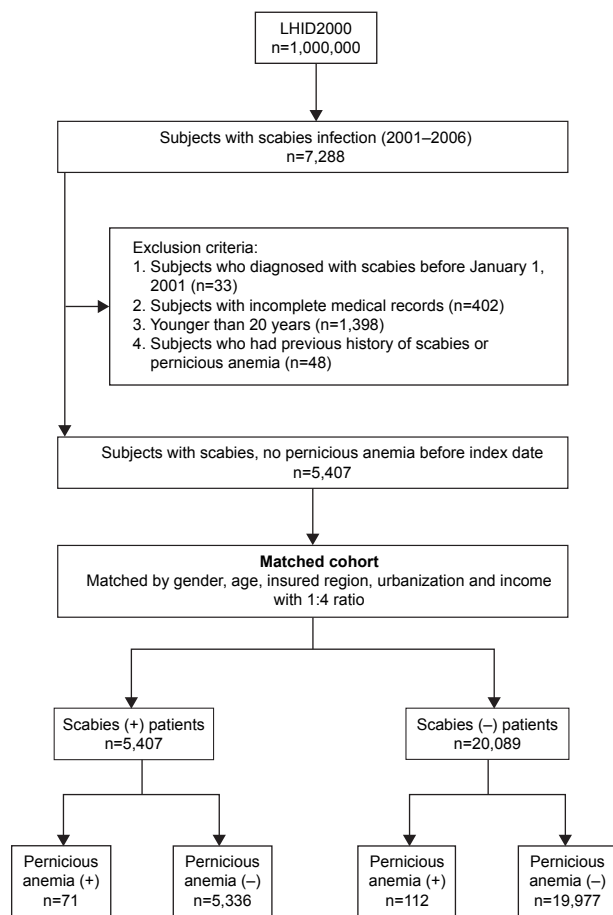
LHID2000
n=1,000,000

Subjects with scabies infection (2001–2006)
n=7,288

Exclusion criteria:
1. Subjects who diagnosed with scabies before January 1, 2001 (n=33)
2. Subjects with incomplete medical records (n=402)
3. Younger than 20 years (n=1,398)
4. Subjects who had previous history of scabies or pernicious anemia (n=48)

Subjects with scabies, no pernicious anemia before index date
n=5,407

**Matched cohort**
Matched by gender, age, insured region, urbanization and income with 1:4 ratio

Scabies (+) patients
n=5,407

Scabies (–) patients
n=20,089

Pernicious anemia (+)
n=71

Pernicious anemia (–)
n=5,336

Pernicious anemia (+)
n=112

Pernicious anemia (–)
n=19,977